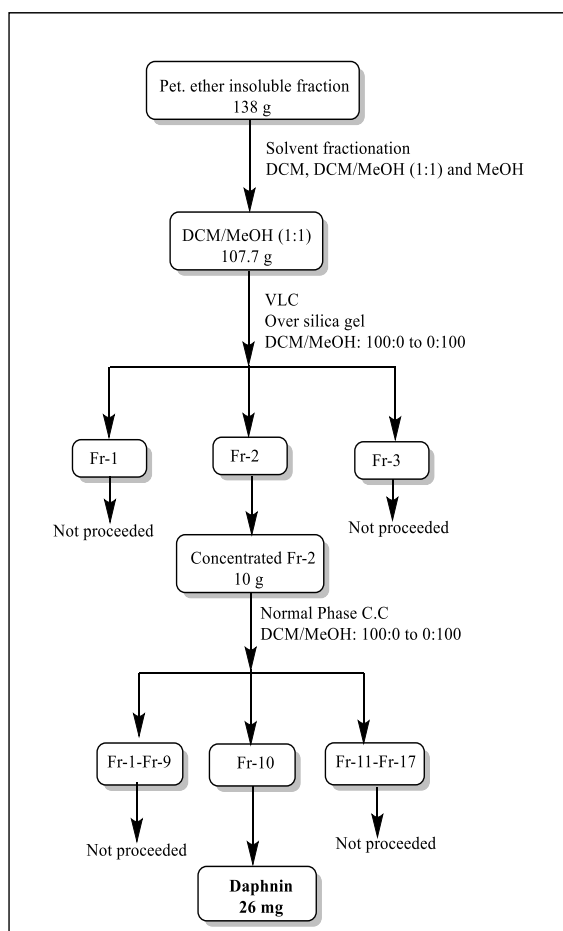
Pet. ether insoluble fraction
138 g

Solvent fractionation
DCM, DCM/MeOH (1:1) and MeOH

DCM/MeOH (1:1)
107.7 g

VLC
Over silica gel
DCM/MeOH: 100:0 to 0:100

Fr-1

Fr-2

Fr-3

Not proceeded

Not proceeded

Concentrated Fr-2
10 g

Normal Phase C.C
DCM/MeOH: 100:0 to 0:100

Fr-1-Fr-9

Fr-10

Fr-11-Fr-17

Not proceeded

Not proceeded

Daphnin
26 mg